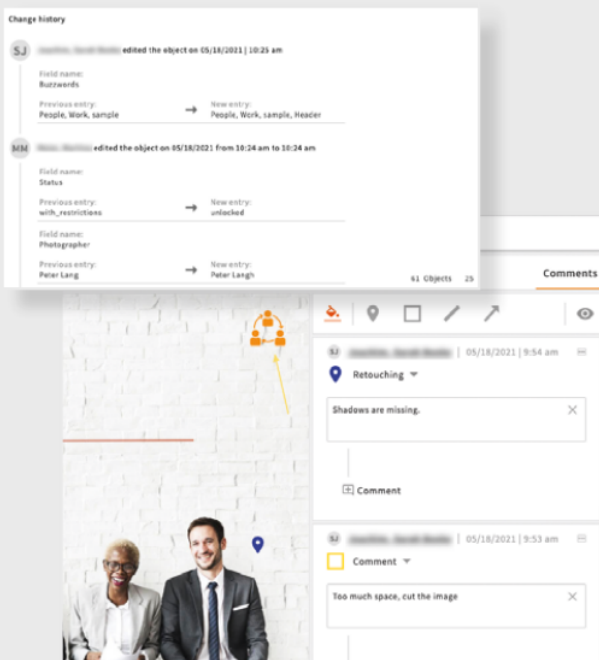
Change history

SJ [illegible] edited the object on 05/18/2021 | 10:25 am

Field name:
Buzzwords

Previous entry:
People, Work, sample

New entry:
People, Work, sample, Header

MM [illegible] edited the object on 05/18/2021 from 10:24 am to 10:24 am

Field name:
Status

Previous entry:
with_restrictions

New entry:
unlocked

Field name:
Photographer

Previous entry:
Peter Lang

New entry:
Peter Langh

61 Objects 25

Comments

SJ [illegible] | 05/18/2021 | 9:54 am

Retouching

Shadows are missing.

Comment

SJ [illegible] | 05/18/2021 | 9:53 am

Comment

Too much space, cut the image